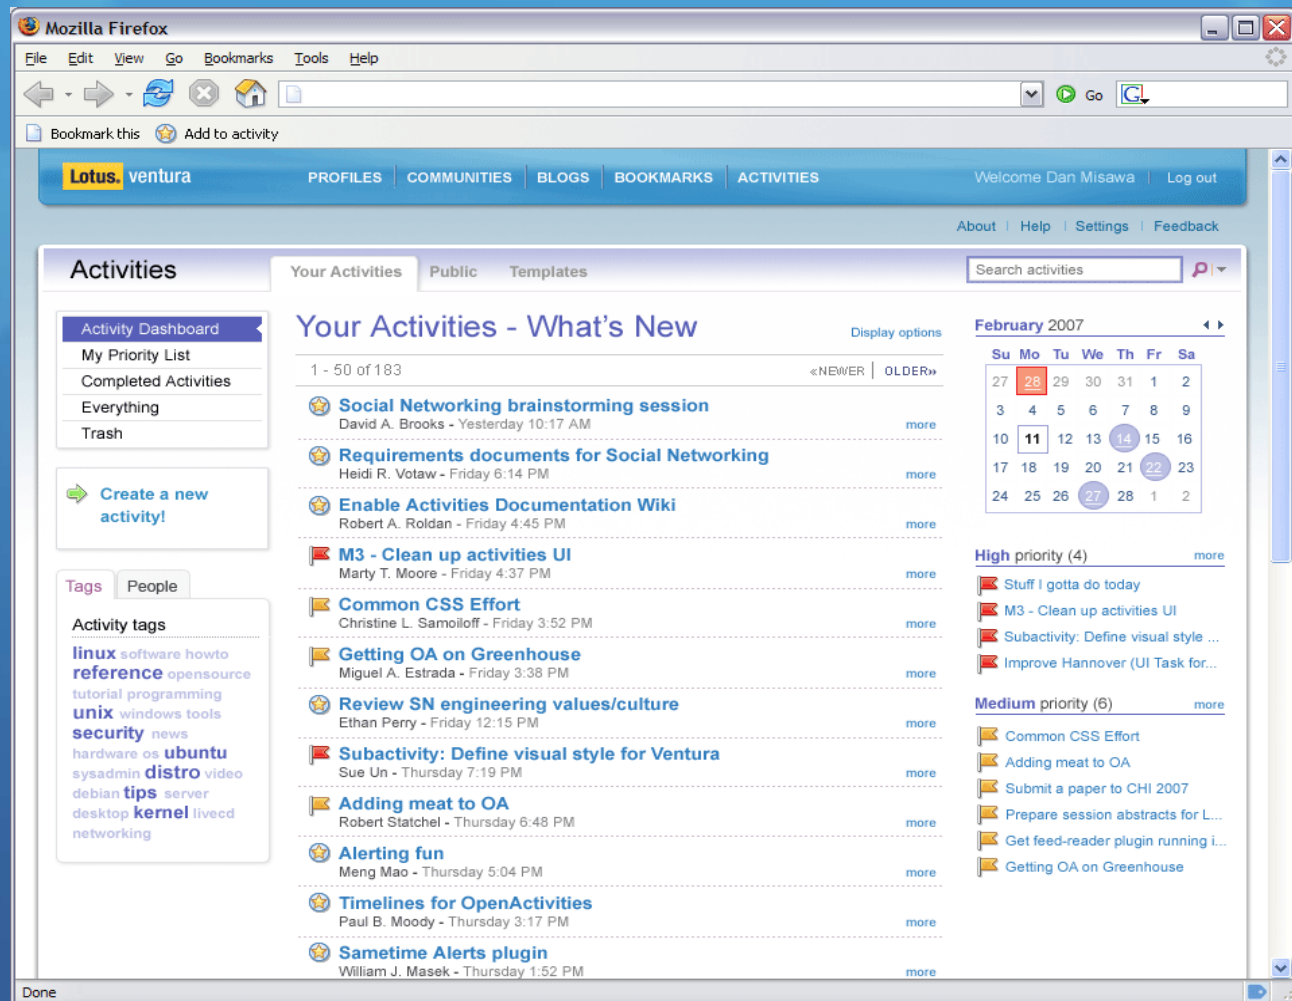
Mozilla Firefox

File Edit View Go Bookmarks Tools Help

Go

Bookmark this Add to activity

Lotus. ventura PROFILES COMMUNITIES BLOGS BOOKMARKS ACTIVITIES Welcome Dan Misawa Log out

About | Help | Settings | Feedback

Activities

Your Activities Public Templates

Search activities

Activity Dashboard
My Priority List
Completed Activities
Everything
Trash

Create a new activity!

Tags People

Activity tags

linux software howto reference opensource tutorial programming unix windows tools security news hardware os ubuntu sysadmin distro video debian tips server desktop kernel livecd networking

Your Activities - What's New

Display options

1 - 50 of 183 «NEWER OLDER»

Social Networking brainstorming session
David A. Brooks - Yesterday 10:17 AM more

Requirements documents for Social Networking
Heidi R. Votaw - Friday 6:14 PM more

Enable Activities Documentation Wiki
Robert A. Roldan - Friday 4:45 PM more

M3 - Clean up activities UI
Marty T. Moore - Friday 4:37 PM more

Common CSS Effort
Christine L. Samoiloff - Friday 3:52 PM more

Getting OA on Greenhouse
Miguel A. Estrada - Friday 3:38 PM more

Review SN engineering values/culture
Ethan Perry - Friday 12:15 PM more

Subactivity: Define visual style for Ventura
Sue Un - Thursday 7:19 PM more

Adding meat to OA
Robert Statchel - Thursday 6:48 PM more

Alerting fun
Meng Mao - Thursday 5:04 PM more

Timelines for OpenActivities
Paul B. Moody - Thursday 3:17 PM more

Sametime Alerts plugin
William J. Masek - Thursday 1:52 PM more

February 2007

| Su | Mo | Tu | We | Th | Fr | Sa |
|---|---|---|---|---|---|---|
| 27 | 28 | 29 | 30 | 31 | 1 | 2 |
| 3 | 4 | 5 | 6 | 7 | 8 | 9 |
| 10 | 11 | 12 | 13 | 14 | 15 | 16 |
| 17 | 18 | 19 | 20 | 21 | 22 | 23 |
| 24 | 25 | 26 | 27 | 28 | 1 | 2 |

High priority (4) more
Stuff I gotta do today
M3 - Clean up activities UI
Subactivity: Define visual style ...
Improve Hannover (UI Task for...

Medium priority (6) more
Common CSS Effort
Adding meat to OA
Submit a paper to CHI 2007
Prepare session abstracts for L...
Get feed-reader plugin running i...
Getting OA on Greenhouse

Done